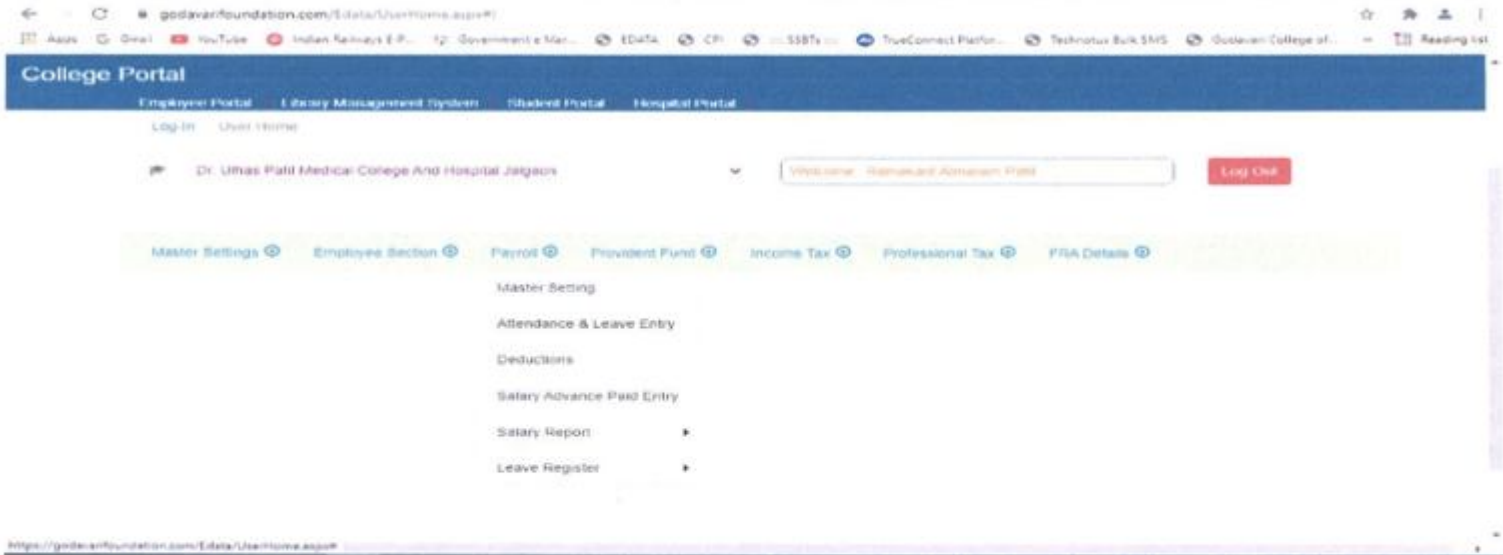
godavarifoundation.com/Edata/UserHome.aspx#

Apps Gmail YouTube Indian Railways E-P... Government e Mar... EDATA CPI SSBTs TrueConnect Platfor... Technotus Bulk SMS Godavari College of... Reading list

College Portal

Employee Portal Library Management System Student Portal Hospital Portal

Log-In User Home

Dr. Ulhas Patil Medical College And Hospital Jalgaon

Welcome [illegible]

Log Out

Master Settings Employee Section Payroll Provident Fund Income Tax Professional Tax FRA Details

Master Setting

Attendance & Leave Entry

Deductions

Salary Advance Paid Entry

Salary Report

Leave Register

https://godavarifoundation.com/Edata/UserHome.aspx#